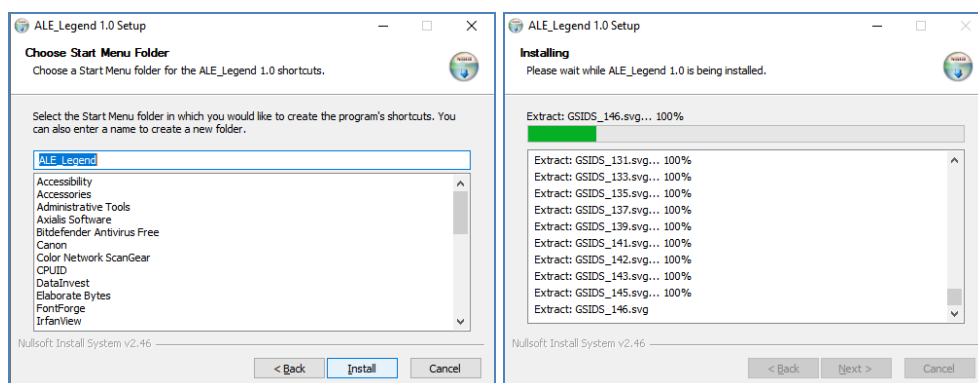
ALE_Legend 1.0 Setup

Choose Start Menu Folder
Choose a Start Menu folder for the ALE_Legend 1.0 shortcuts.

Select the Start Menu folder in which you would like to create the program's shortcuts. You can also enter a name to create a new folder.

ALE_Legend

Accessibility
Accessories
Administrative Tools
Axialis Software
Bitdefender Antivirus Free
Canon
Color Network ScanGear
CPUID
DataInvest
Elaborate Bytes
FontForge
IrfanView

Nullsoft Install System v2.46

< Back
Install
Cancel

ALE_Legend 1.0 Setup

Installing
Please wait while ALE_Legend 1.0 is being installed.

Extract: GSIDS_146.svg... 100%

Extract: GSIDS_131.svg... 100%
Extract: GSIDS_133.svg... 100%
Extract: GSIDS_135.svg... 100%
Extract: GSIDS_137.svg... 100%
Extract: GSIDS_139.svg... 100%
Extract: GSIDS_141.svg... 100%
Extract: GSIDS_142.svg... 100%
Extract: GSIDS_143.svg... 100%
Extract: GSIDS_145.svg... 100%
Extract: GSIDS_146.svg

Nullsoft Install System v2.46

< Back
Next >
Cancel